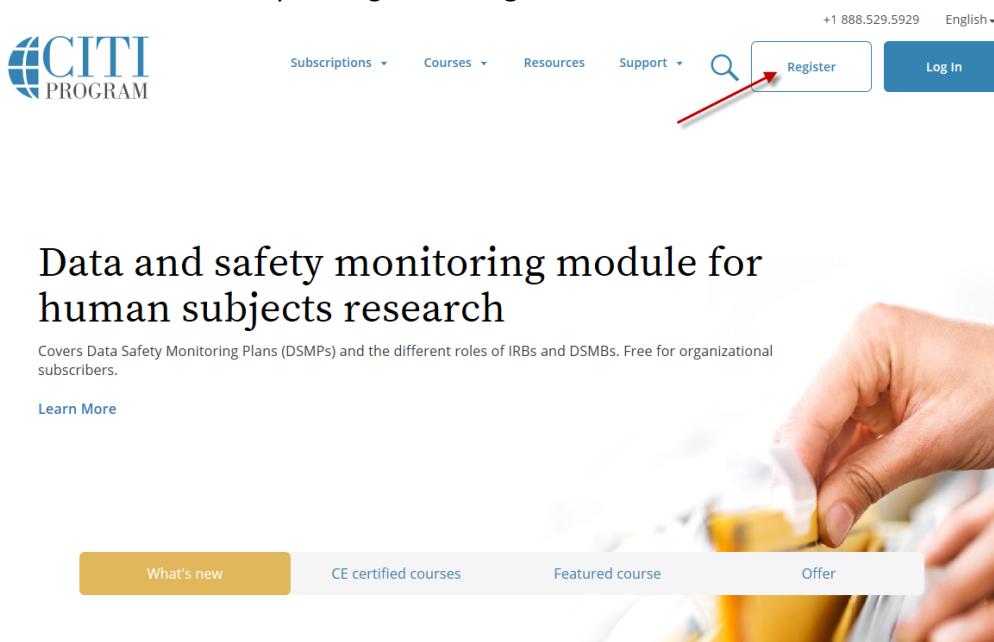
+1 888.529.5929 English

CITI PROGRAM

Subscriptions Courses Resources Support Register Log In

Data and safety monitoring module for human subjects research

Covers Data Safety Monitoring Plans (DSMPs) and the different roles of IRBs and DSMBs. Free for organizational subscribers.

Learn More

What's new CE certified courses Featured course Offer